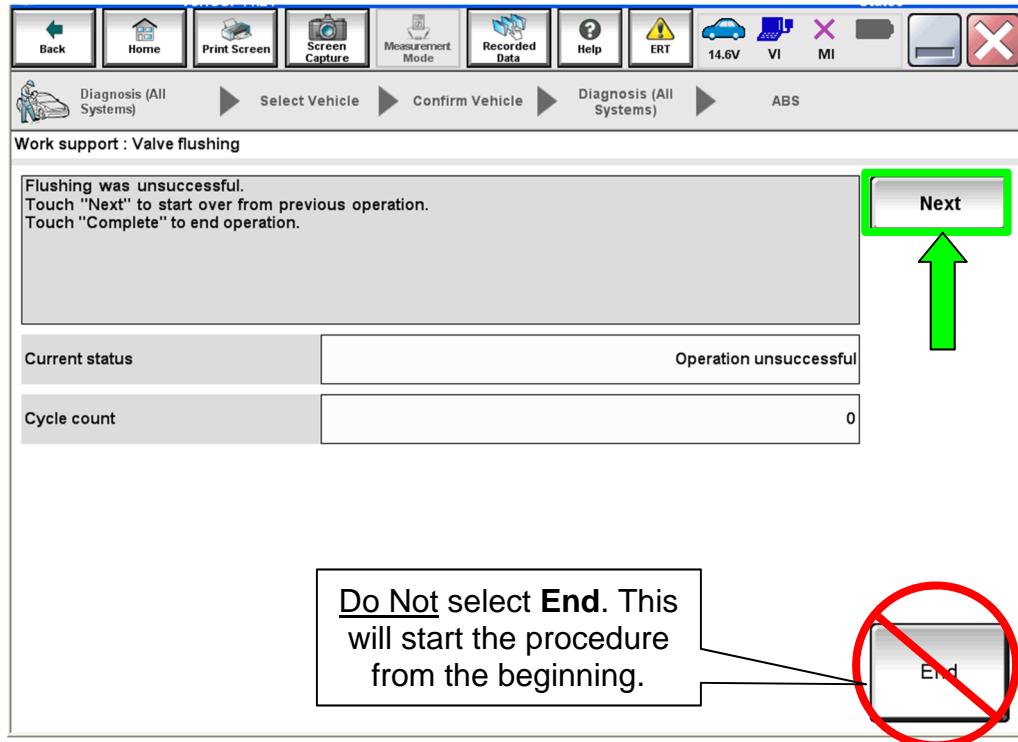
Back Home Print Screen Screen Capture Measurement Mode Recorded Data Help ERT 14.6V VI MI

Diagnosis (All Systems) Select Vehicle Confirm Vehicle Diagnosis (All Systems) ABS

Work support : Valve flushing

Flushing was unsuccessful.
Touch "Next" to start over from previous operation.
Touch "Complete" to end operation.

Next

| Current status | Operation unsuccessful |
|---|---|
| Cycle count | 0 |

Do Not select **End**. This will start the procedure from the beginning.

End